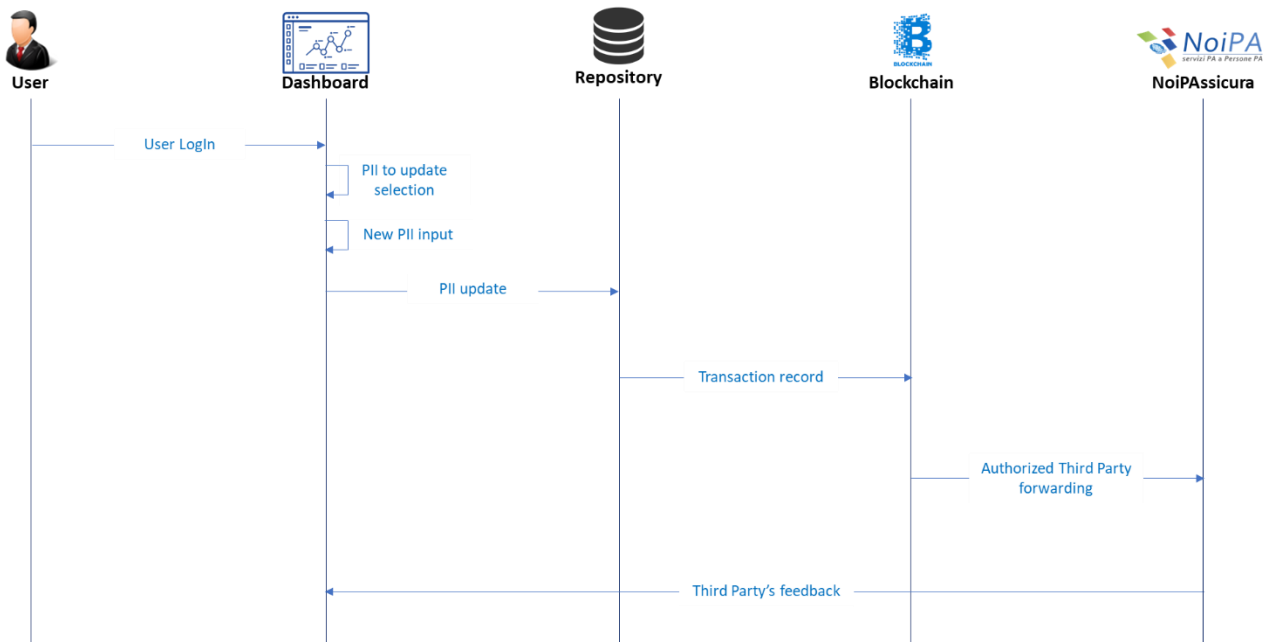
User

Dashboard

Repository

BLOCKCHAIN

Blockchain

NoiPA
servizi PA a Persone PA

NoiPAssicura

User Login

PII to update selection

New PII input

PII update

Transaction record

Authorized Third Party forwarding

Third Party’s feedback